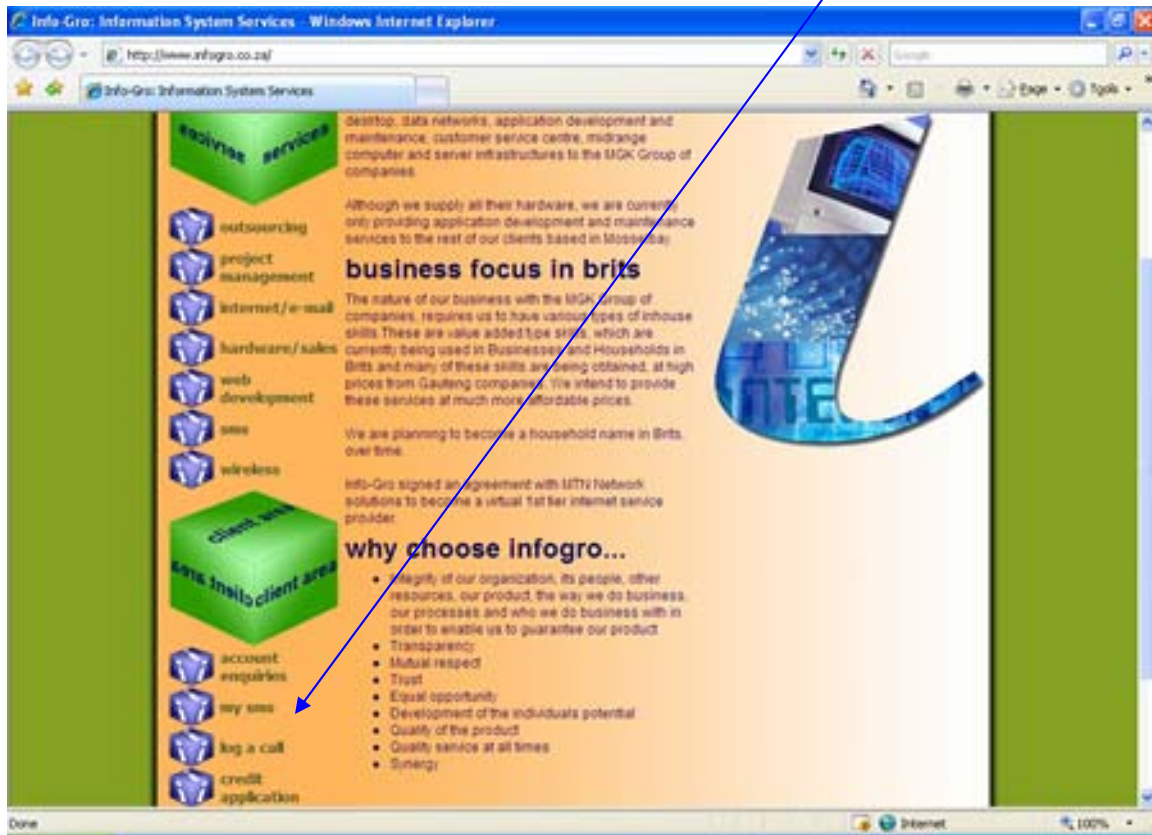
Info-Gro: Information System Services - Windows Internet Explorer

http://www.infogro.co.za/

Google

Info-Gro: Information System Services

Page • Tools •

services services

outsourcing

project management

internet/e-mail

hardware/sales

web development

sms

wireless

desktop, data networks, application development and maintenance, customer service centre, midrange computer and server infrastructures to the MGK Group of companies.

Although we supply all their hardware, we are currently only providing application development and maintenance services to the rest of our clients based in Mosselbay.

business focus in brits

The nature of our business with the MGK group of companies, requires us to have various types of inhouse skills. These are value added type skills, which are currently being used in Businesses and Households in Brits and many of these skills are being obtained, at high prices from Gauteng companies. We intend to provide these services at much more affordable prices.

We are planning to become a household name in Brits, over time.

Info-Gro signed an agreement with MTN Network solutions to become a virtual 1st tier internet service provider.

why choose infogro...

client area client area client area

- Integrity of our organization, its people, other resources, our product, the way we do business, our processes and who we do business with in order to enable us to guarantee our product
- Transparency
- Mutual respect
- Trust
- Equal opportunity
- Development of the individuals potential
- Quality of the product
- Quality service at all times
- Synergy

account enquiries

my sms

log a call

credit application

Done

Internet

100%